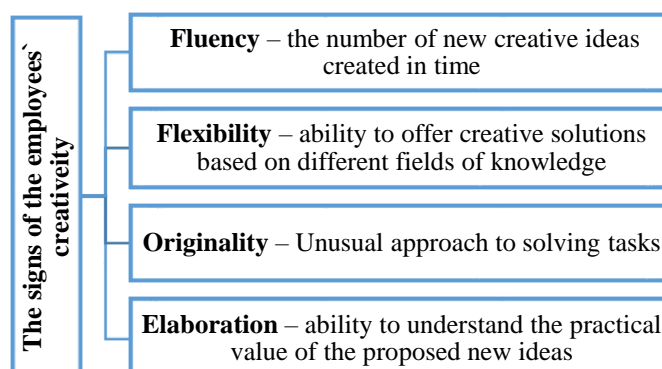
The signs of the employees` creativeity

Fluency – the number of new creative ideas created in time

Flexibility – ability to offer creative solutions based on different fields of knowledge

Originality – Unusual approach to solving tasks

Elaboration – ability to understand the practical value of the proposed new ideas